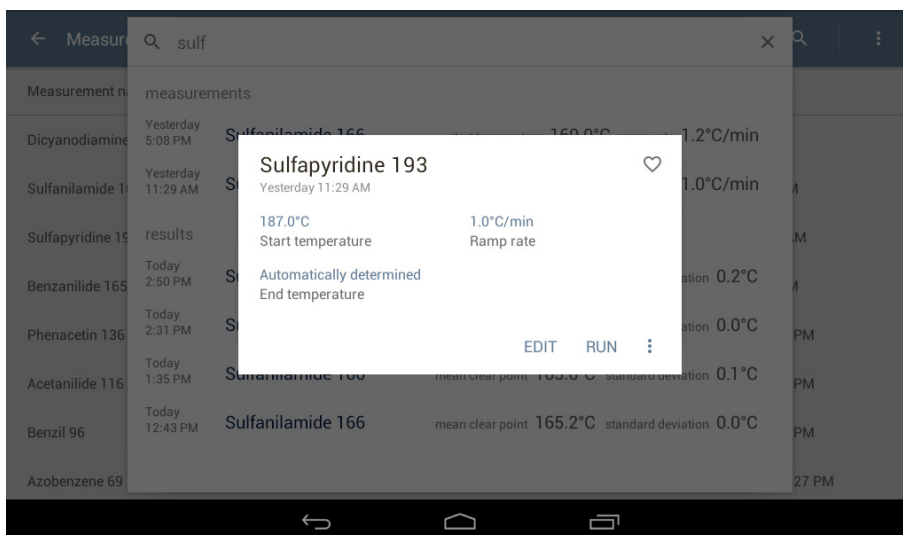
Measur

sulf

measurements

Measurement n

Dicyanodiamine

Yesterday 5:08 PM

Sulfanilamide 166

160.0°C

1.2°C/min

Sulfanilamide 1

Yesterday 11:29 AM

S

1.0°C/min

M

Sulfapyridine 19

results

M

Benzanilide 165

Today 2:50 PM

S

ation 0.2°C

M

Phenacetin 136

Today 2:31 PM

S

ation 0.0°C

PM

Acetanilide 116

Today 1:35 PM

Sulfanilamide 166

mean clear point 165.0°C standard deviation 0.1°C

PM

Benzil 96

Today 12:43 PM

Sulfanilamide 166

mean clear point 165.2°C standard deviation 0.0°C

PM

Azobenzene 69

27 PM

Sulfapyridine 193
Yesterday 11:29 AM

187.0°C
Start temperature

1.0°C/min
Ramp rate

Automatically determined
End temperature

EDIT RUN